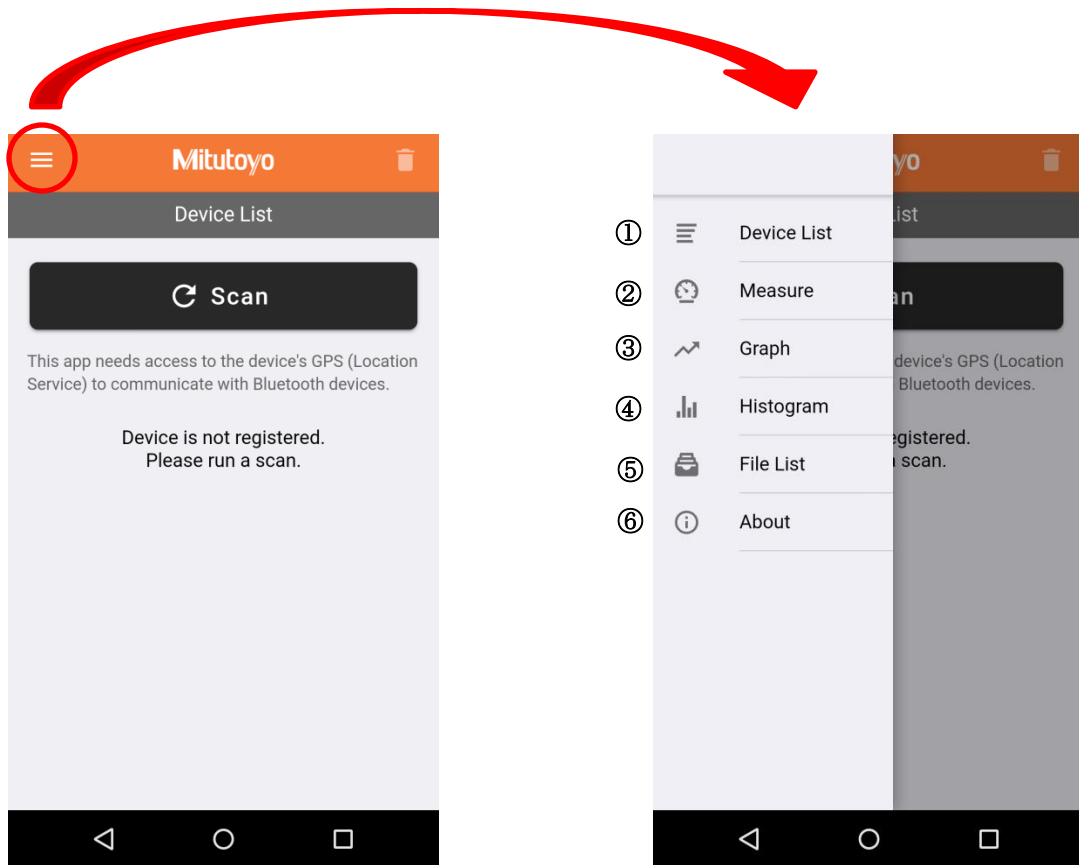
Mitutoyo

Device List

Scan

This app needs access to the device's GPS (Location Service) to communicate with Bluetooth devices.

Device is not registered.
Please run a scan.

yo

List

an

device's GPS (Location
Bluetooth devices.

egistered.
n scan.

① Device List
② Measure
③ Graph
④ Histogram
⑤ File List
⑥ About